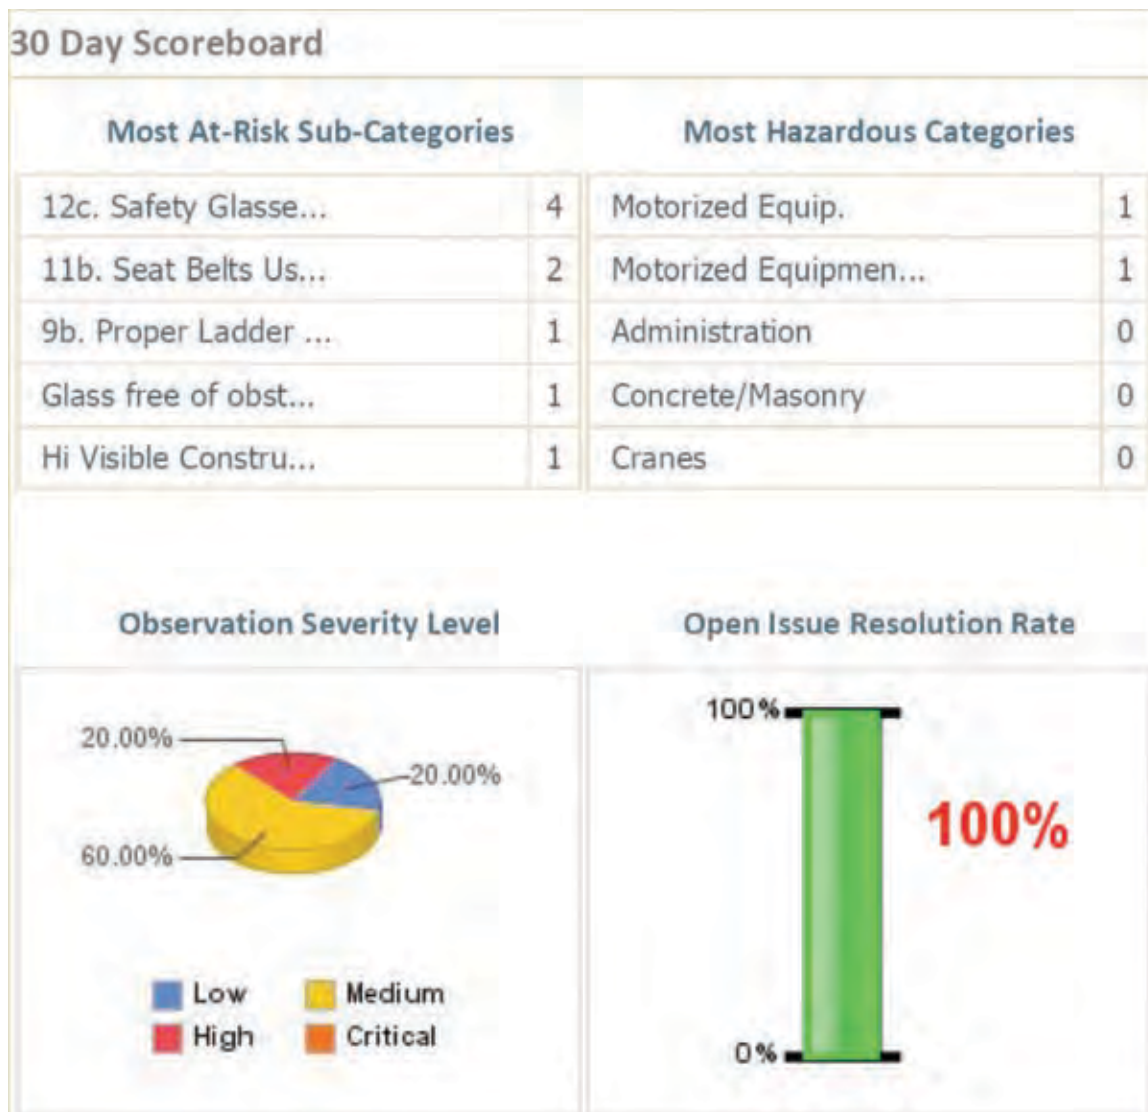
30 Day Scoreboard

Most At-Risk Sub-Categories

| | |
|---|---|
| 12c. Safety Glasse... | 4 |
| 11b. Seat Belts Us... | 2 |
| 9b. Proper Ladder ... | 1 |
| Glass free of obst... | 1 |
| Hi Visible Constru... | 1 |

Most Hazardous Categories

| | |
|---|---|
| Motorized Equip. | 1 |
| Motorized Equipmen... | 1 |
| Administration | 0 |
| Concrete/Masonry | 0 |
| Cranes | 0 |

Observation Severity Level

20.00%
20.00%
60.00%

Low
Medium
High
Critical

Open Issue Resolution Rate

100%
100%
0%